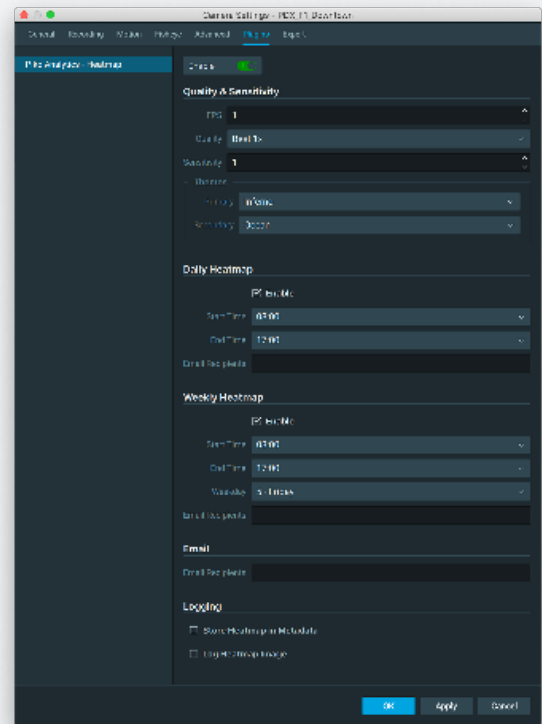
Camera Settings - PCX 11 Downtown

General Recording Motion Privacy Advanced Plugins Export

Pro Analytics - Heatmap

Enable ON

Quality & Sensitivity

FPS 1

Quality Best 1x

Sensitivity 1

Classes

Primary Infrared

Secondary Ocean

Daily Heatmap

Enable

Start Time 03:00

End Time 12:00

Email Recipients

Weekly Heatmap

Enable

Start Time 03:00

End Time 12:00

Weekday Sundays

Email Recipients

Email

Email Recipients

Logging

Store Heatmap in Metadata

Log Heatmap Image

OK Apply Cancel